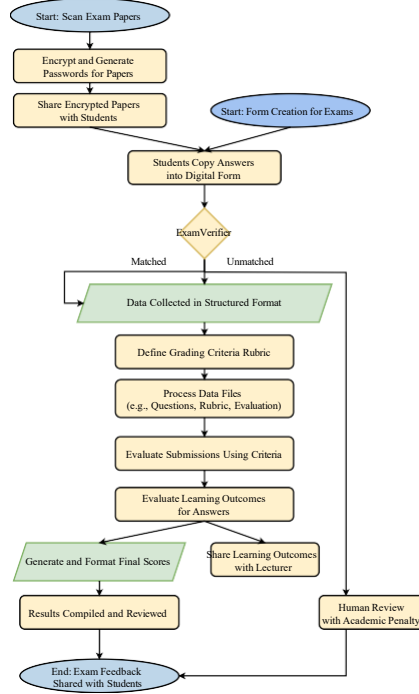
Start: Scan Exam Papers

Encrypt and Generate Passwords for Papers

Share Encrypted Papers with Students

Start: Form Creation for Exams

Students Copy Answers into Digital Form

ExamVerifier

Matched

Unmatched

Data Collected in Structured Format

Define Grading Criteria Rubric

Process Data Files (e.g., Questions, Rubric, Evaluation)

Evaluate Submissions Using Criteria

Evaluate Learning Outcomes for Answers

Generate and Format Final Scores

Share Learning Outcomes with Lecturer

Results Compiled and Reviewed

Human Review with Academic Penalty

End: Exam Feedback Shared with Students